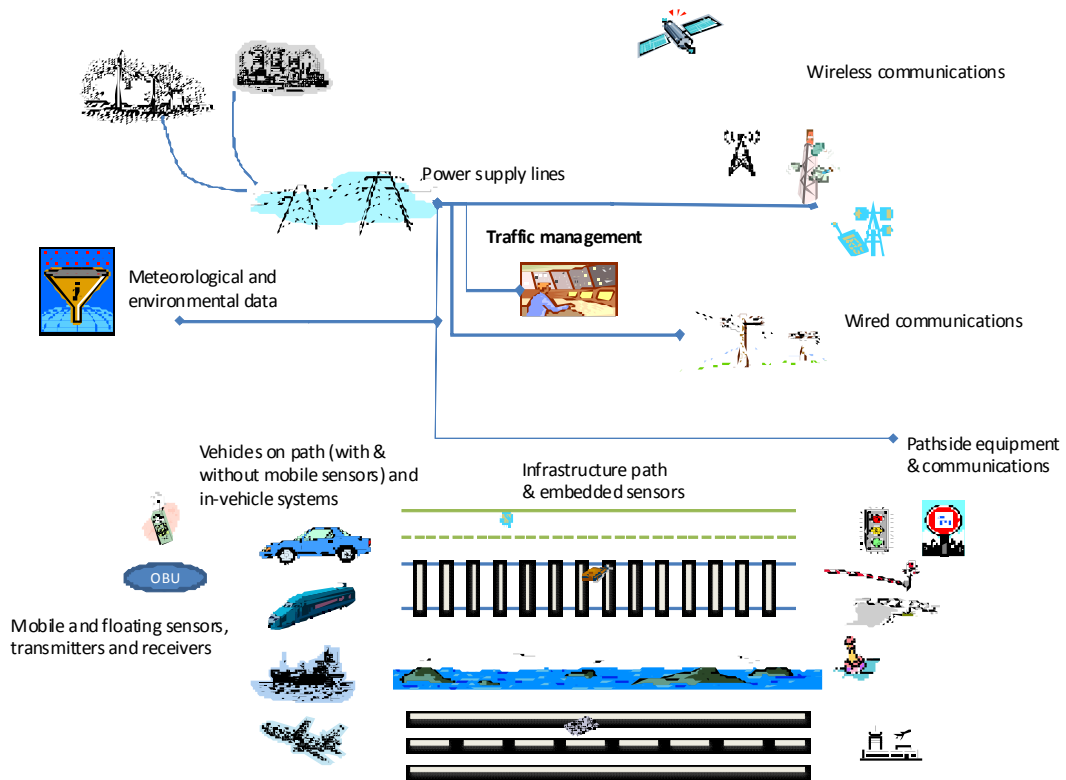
Wireless communications

Power supply lines

Traffic management

Meteorological and environmental data

Wired communications

Pathside equipment & communications

Vehides on path (with & without mobile sensors) and in-vehicle systems

Infrastructure path & embedded sensors

OBU

Mobile and floating sensors, transmitters and receivers